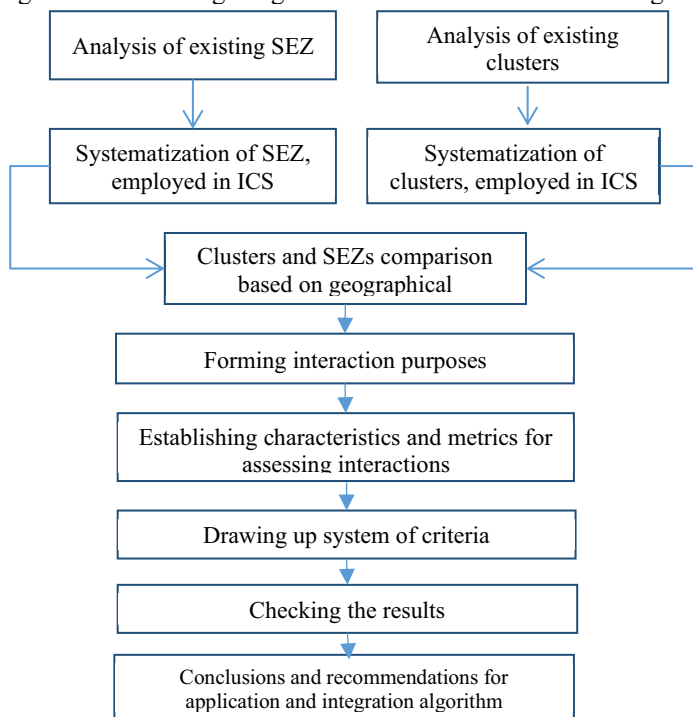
Analysis of existing SEZ

Analysis of existing clusters

Systematization of SEZ, employed in ICS

Systematization of clusters, employed in ICS

Clusters and SEZs comparison based on geographical

Forming interaction purposes

Establishing characteristics and metrics for assessing interactions

Drawing up system of criteria

Checking the results

Conclusions and recommendations for application and integration algorithm